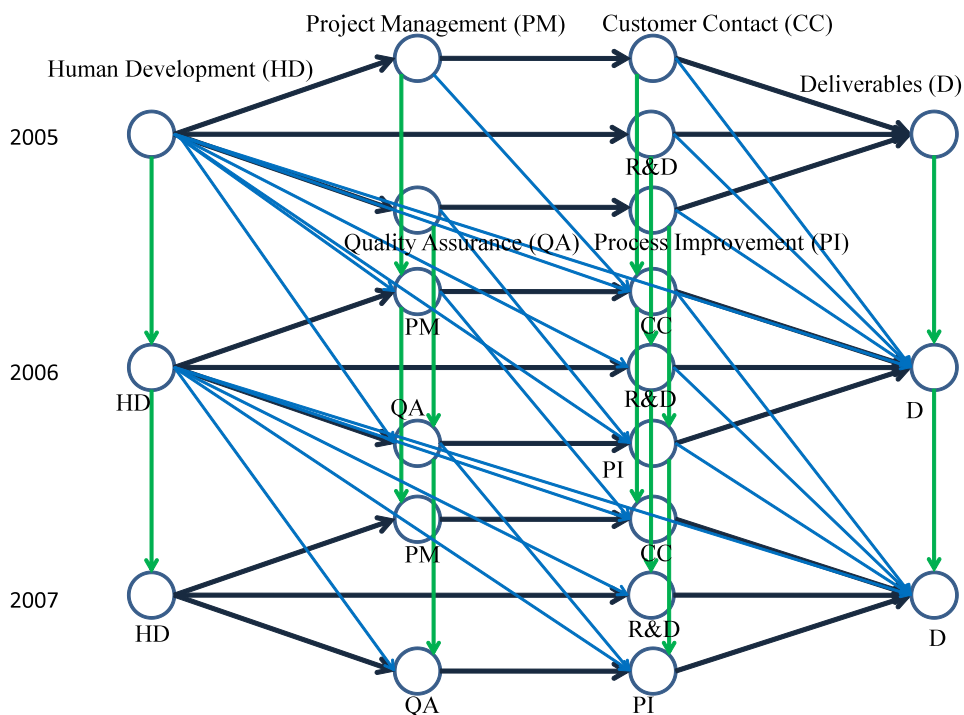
Project Management (PM)

Customer Contact (CC)

Human Development (HD)

Deliverables (D)

2005

R&D

Quality Assurance (QA)

Process Improvement (PI)

PM

CC

2006

HD

R&D

D

QA

PI

PM

CC

2007

HD

R&D

D

QA

PI